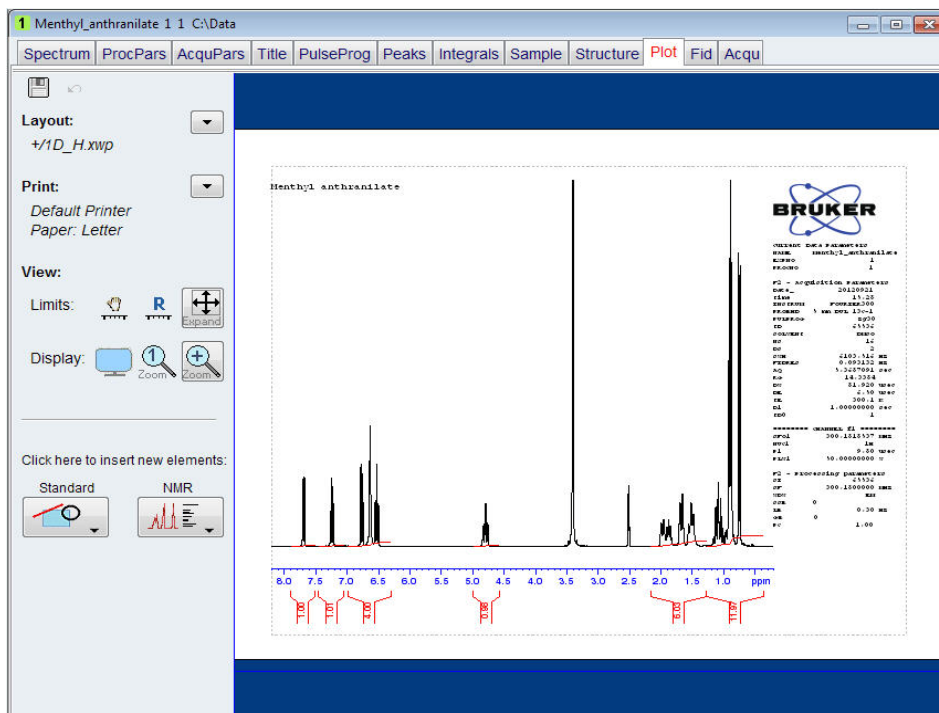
1 Menthyl_anthranilate 1 1 C:\Data

Spectrum ProcPars AcquPars Title PulseProg Peaks Integrals Sample Structure Plot Fid Acqu

Layout:
+/1D_H.xwp

Print:
Default Printer
Paper: Letter

View:

Limits: R Expand

Display: Zoom Zoom

Click here to insert new elements:

Standard NMR

Menthyl anthranilate

BRUKER

Current Data Parameters
NAME menthyl_anthranilate
EXPNO 1
PROCNO 1

F2 - Acquisition Parameters
Date_ 20120921
Time 15.25
INSTRUM FOURIER300
PROBHD 5 mm DUL 13C-1
PULPROG zg30
TD 65536
SOLVENT CDCl3
NS 16
DS 2
SWH 6103.516 Hz
FIDRES 0.093132 Hz
AQ 5.3687091 sec
RG 14.3364
DW 81.920 usec
DE 6.50 usec
TE 300.1 K
D1 1.00000000 sec
TD0 1

======== CHANNEL f1 ========
SFO1 300.1818537 MHz
NUC1 1H
P1 9.30 usec
PLW1 30.00000000 W

F2 - Processing parameters
SI 65536
SF 300.1800000 MHz
WDW EM
SSB 0
LB 0.30 Hz
GB 0
PC 1.00

8.0 7.5 7.0 6.5 6.0 5.5 5.0 4.5 4.0 3.5 3.0 2.5 2.0 1.5 1.0 ppm

1.00 1.01 4.00 0.98 6.03 11.91